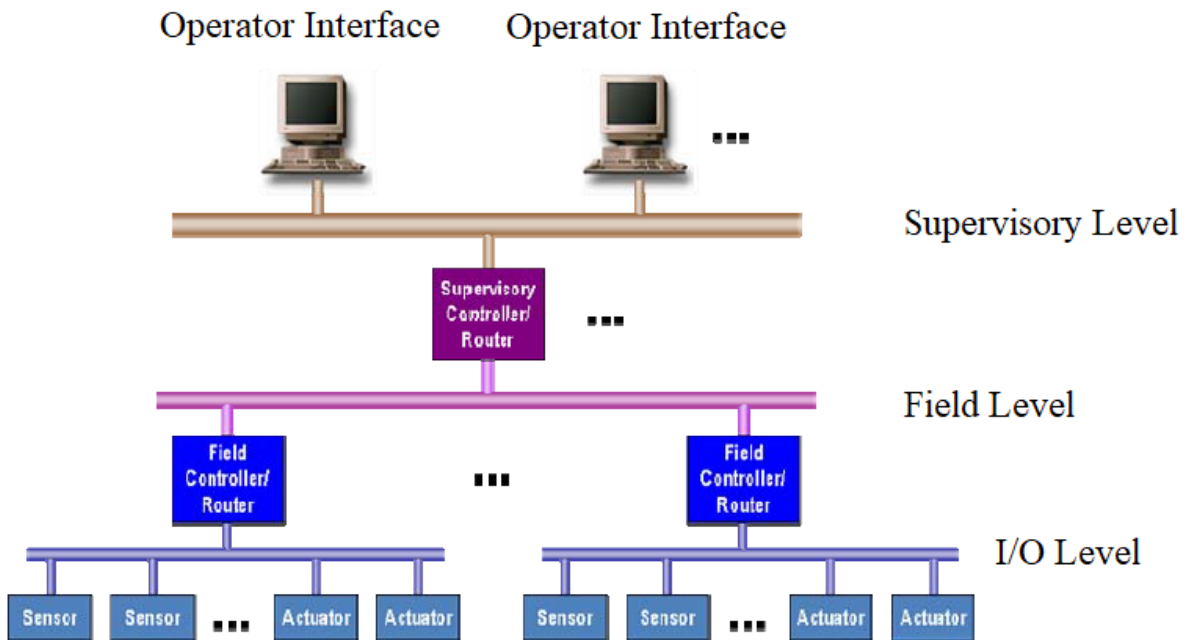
Operator Interface

Operator Interface

...

Supervisory Level

Supervisory Controller/ Router

...

Field Level

Field Controller/ Router

...

Field Controller/ Router

I/O Level

Sensor

Sensor

...

Actuator

Actuator

Sensor

Sensor

...

Actuator

Actuator